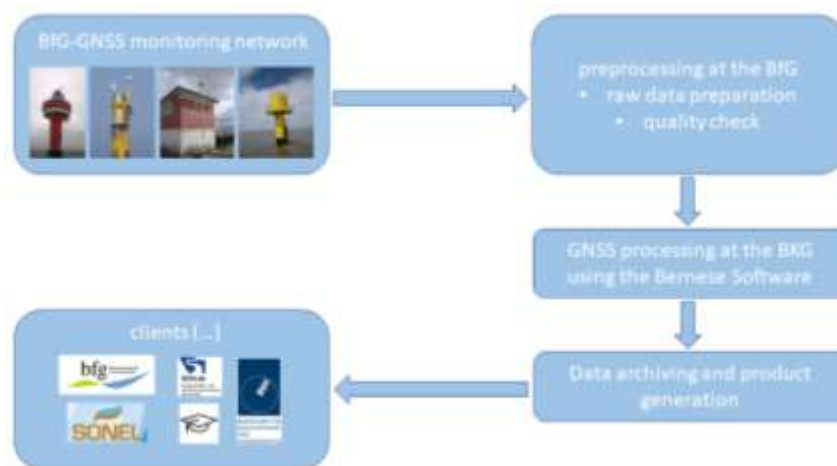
BfG-GNSS monitoring network

preprocessing at the BfG
• raw data preparation
• quality check

GNSS processing at the BKG using the Bernese Software

Data archiving and product generation

clients [...]

bfg

SONEL